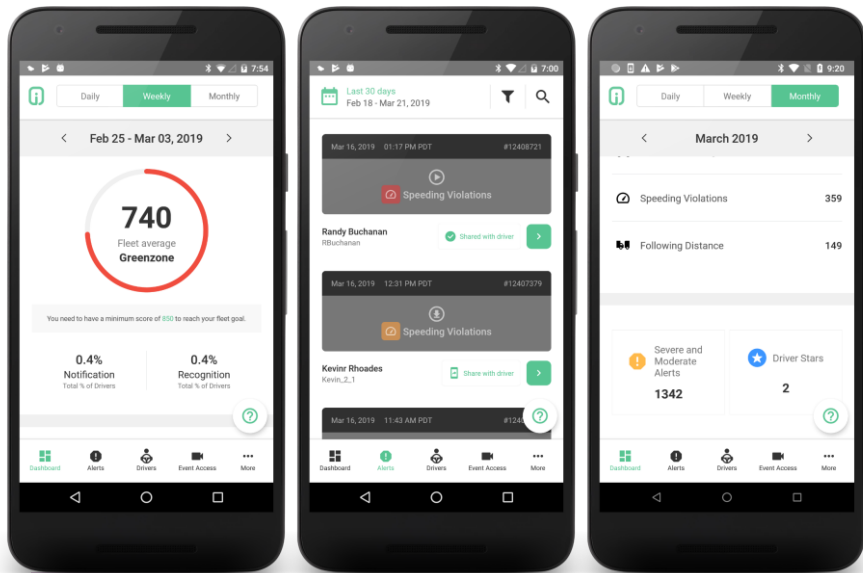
7:54

Daily Weekly Monthly

Feb 25 - Mar 03, 2019

740
Fleet average
Greenzone

You need to have a minimum score of 850 to reach your fleet goal.

0.4%
Notification
Total % of Drivers

0.4%
Recognition
Total % of Drivers

Dashboard Alerts Drivers Event Access More

7:00

Last 30 days
Feb 18 - Mar 21, 2019

Mar 16, 2019 01:17 PM PDT #12408721
Speeding Violations
Randy Buchanan
RBuchanan
Shared with driver

Mar 16, 2019 12:31 PM PDT #12407379
Speeding Violations
Kevinr Rhoades
Kevin_2_1
Share with driver

Mar 16, 2019 11:43 AM PDT #124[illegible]

Dashboard Alerts Drivers Event Access More

9:20

Daily Weekly Monthly

March 2019

Speeding Violations 359

Following Distance 149

Severe and Moderate Alerts
1342

Driver Stars
2

Dashboard Alerts Drivers Event Access More